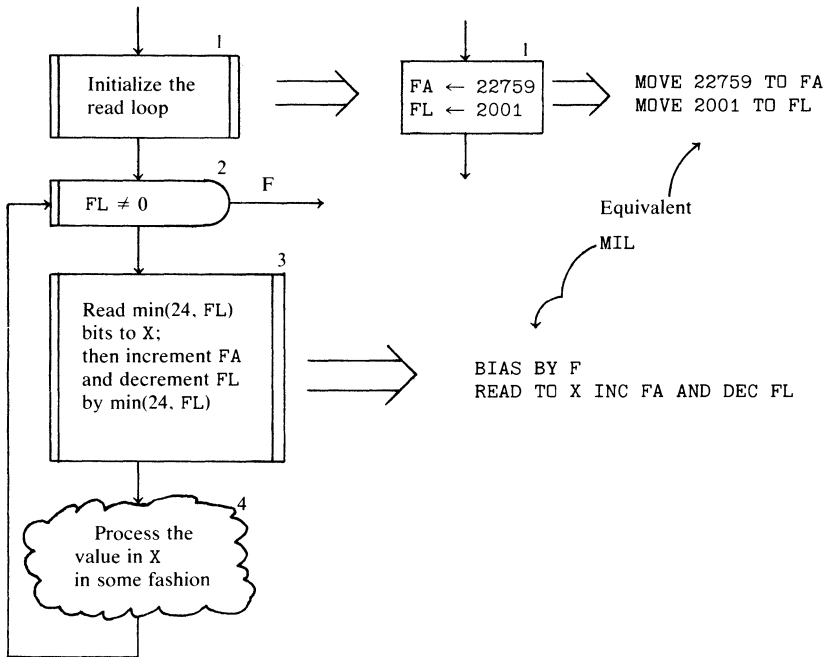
1
Initialize the read loop

1
FA ← 22759
FL ← 2001

MOVE 22759 TO FA
MOVE 2001 TO FL

2
FL ≠ 0

F

Equivalent

MIL

3
Read min(24, FL) bits to X; then increment FA and decrement FL by min(24, FL)

BIAS BY F
READ TO X INC FA AND DEC FL

4
Process the value in X in some fashion